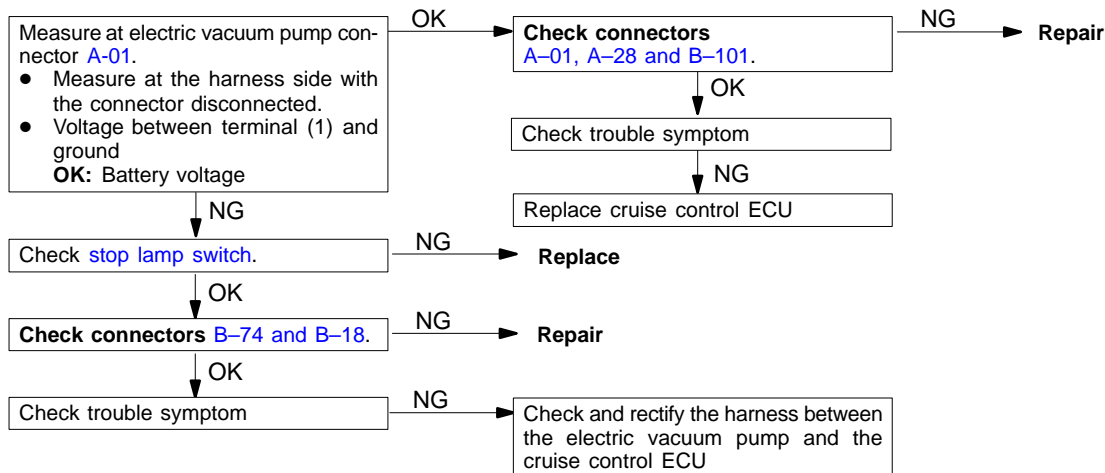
Measure at electric vacuum pump connector A-01.
- Measure at the harness side with the connector disconnected.
- Voltage between terminal (1) and ground
**OK:** Battery voltage

OK

**Check connectors** A–01, A–28 and B–101.

NG

**Repair**

OK

Check trouble symptom

NG

Replace cruise control ECU

NG

Check stop lamp switch.

NG

**Replace**

OK

**Check connectors** B–74 and B–18.

NG

**Repair**

OK

Check trouble symptom

NG

Check and rectify the harness between the electric vacuum pump and the cruise control ECU